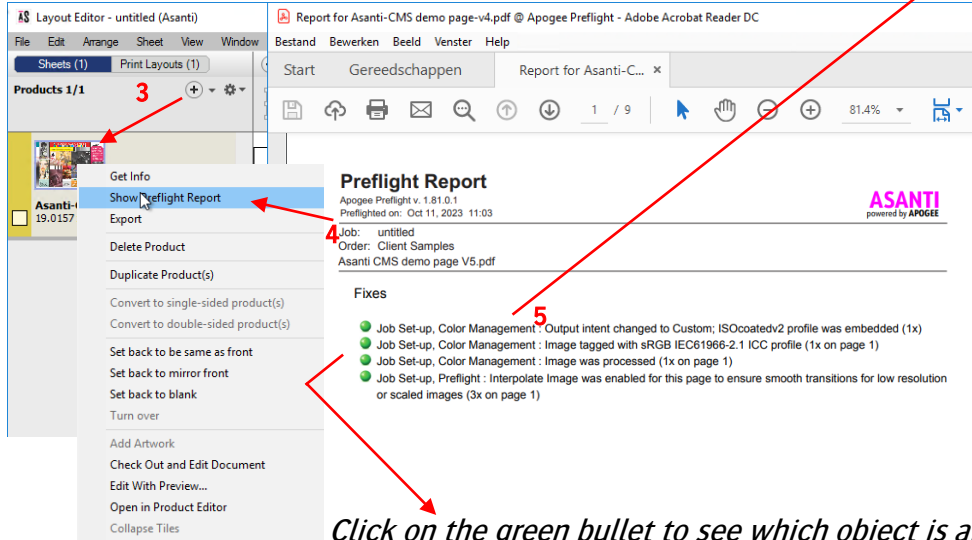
Layout Editor - untitled (Asanti)
File Edit Arrange Sheet View Window
Sheets (1) Print Layouts (1)
Products 1/1
3
Asanti-
19.0157

Get Info
Show Preflight Report
Export
Delete Product
Duplicate Product(s)
Convert to single-sided product(s)
Convert to double-sided product(s)
Set back to be same as front
Set back to mirror front
Set back to blank
Turn over
Add Artwork
Check Out and Edit Document
Edit With Preview...
Open in Product Editor
Collapse Tiles

Report for Asanti-CMS demo page-v4.pdf @ Apogee Preflight - Adobe Acrobat Reader DC
Bestand Bewerken Beeld Venster Help
Start Gereedschappen Report for Asanti-C... ×
1 / 9
81,4%

Preflight Report
Apogee Preflight v. 1.81.0.1
Preflighted on: Oct 11, 2023 11:03
ASANTI
powered by APOGEE
4
Job: untitled
Order: Client Samples
Asanti CMS demo page V5.pdf

Fixes
5
Job Set-up, Color Management : Output intent changed to Custom; ISOcoatedv2 profile was embedded (1x)
Job Set-up, Color Management : Image tagged with sRGB IEC61966-2.1 ICC profile (1x on page 1)
Job Set-up, Color Management : Image was processed (1x on page 1)
Job Set-up, Preflight : Interpolate Image was enabled for this page to ensure smooth transitions for low resolution or scaled images (3x on page 1)

Click on the green bullet to see which object is a